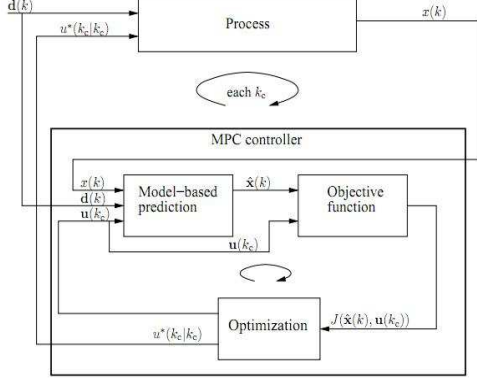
$\mathbf{d}(k)$

$u^*(k_c|k_c)$

Process

$x(k)$

each $k_c$

MPC controller

$x(k)$

$\mathbf{d}(k)$

$\mathbf{u}(k_c)$

Model−based prediction

$\hat{\mathbf{x}}(k)$

Objective function

$\mathbf{u}(k_c)$

$J(\hat{\mathbf{x}}(k), \mathbf{u}(k_c))$

$u^*(k_c|k_c)$

Optimization